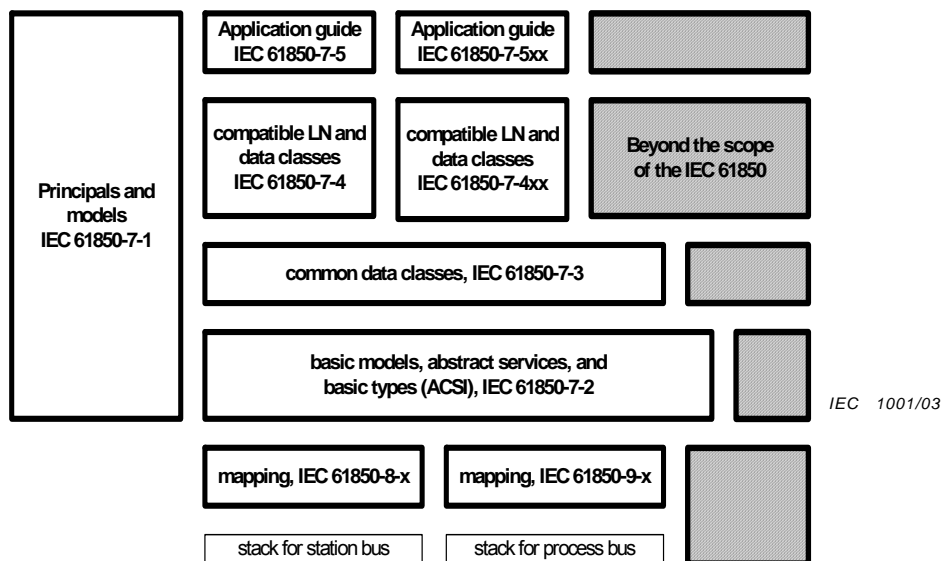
Principals and models IEC 61850-7-1

Application guide IEC 61850-7-5

Application guide IEC 61850-7-5xx

compatible LN and data classes IEC 61850-7-4

compatible LN and data classes IEC 61850-7-4xx

Beyond the scope of the IEC 61850

common data classes, IEC 61850-7-3

basic models, abstract services, and basic types (ACSI), IEC 61850-7-2

IEC 1001/03

mapping, IEC 61850-8-x

mapping, IEC 61850-9-x

stack for station bus

stack for process bus